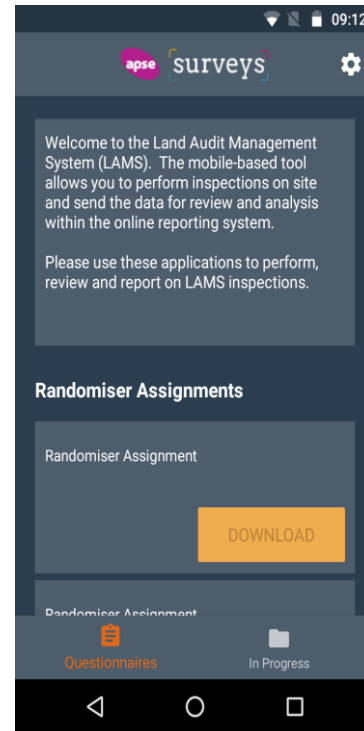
09:12

apse surveys

Welcome to the Land Audit Management System (LAMS). The mobile-based tool allows you to perform inspections on site and send the data for review and analysis within the online reporting system.

Please use these applications to perform, review and report on LAMS inspections.

Randomiser Assignments

Randomiser Assignment

DOWNLOAD

Randomiser Assignment

Questionnaires

In Progress